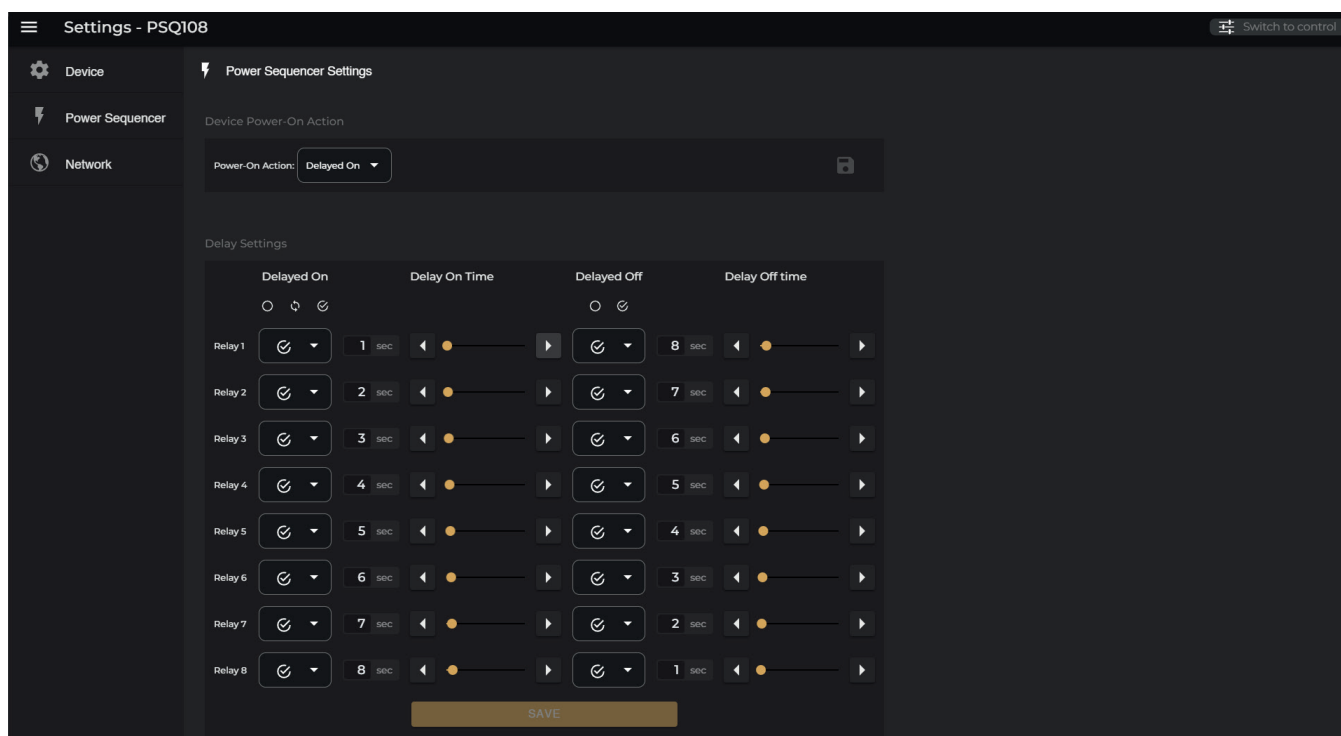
Settings - PSQ108

Switch to control

Device

Power Sequencer

Network

Power Sequencer Settings

Device Power-On Action

Power-On Action: Delayed On

Delay Settings

| | Delayed On | Delay On Time | Delayed Off | Delay Off time |
|---|---|---|---|---|
| Relay 1 | | 1 sec | | 8 sec |
| Relay 2 | | 2 sec | | 7 sec |
| Relay 3 | | 3 sec | | 6 sec |
| Relay 4 | | 4 sec | | 5 sec |
| Relay 5 | | 5 sec | | 4 sec |
| Relay 6 | | 6 sec | | 3 sec |
| Relay 7 | | 7 sec | | 2 sec |
| Relay 8 | | 8 sec | | 1 sec |

SAVE